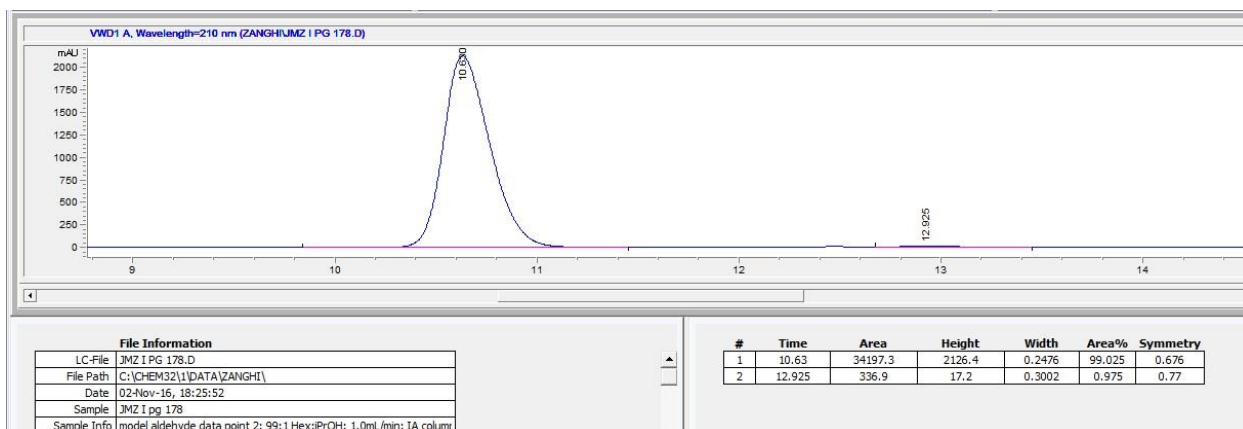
VWD1 A, Wavelength=210 nm (ZANGHI\JMZ I PG 178.D)

mAU
2000
1750
1500
1250
1000
750
500
250
0

10.630

12.925

9
10
11
12
13
14

File Information

| LC-File | JMZ I PG 178.D |
|---|---|
| File Path | C:\CHEM32\1\DATA\ZANGHI\ |
| Date | 02-Nov-16, 18:25:52 |
| Sample | JMZ I pg 178 |
| Sample Info | model aldehyde data point 2; 99:1 Hex:iPrOH; 1.0mL/min; IA column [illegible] |

| # | Time | Area | Height | Width | Area% | Symmetry |
|---|---|---|---|---|---|---|
| 1 | 10.63 | 34197.3 | 2126.4 | 0.2476 | 99.025 | 0.676 |
| 2 | 12.925 | 336.9 | 17.2 | 0.3002 | 0.975 | 0.77 |